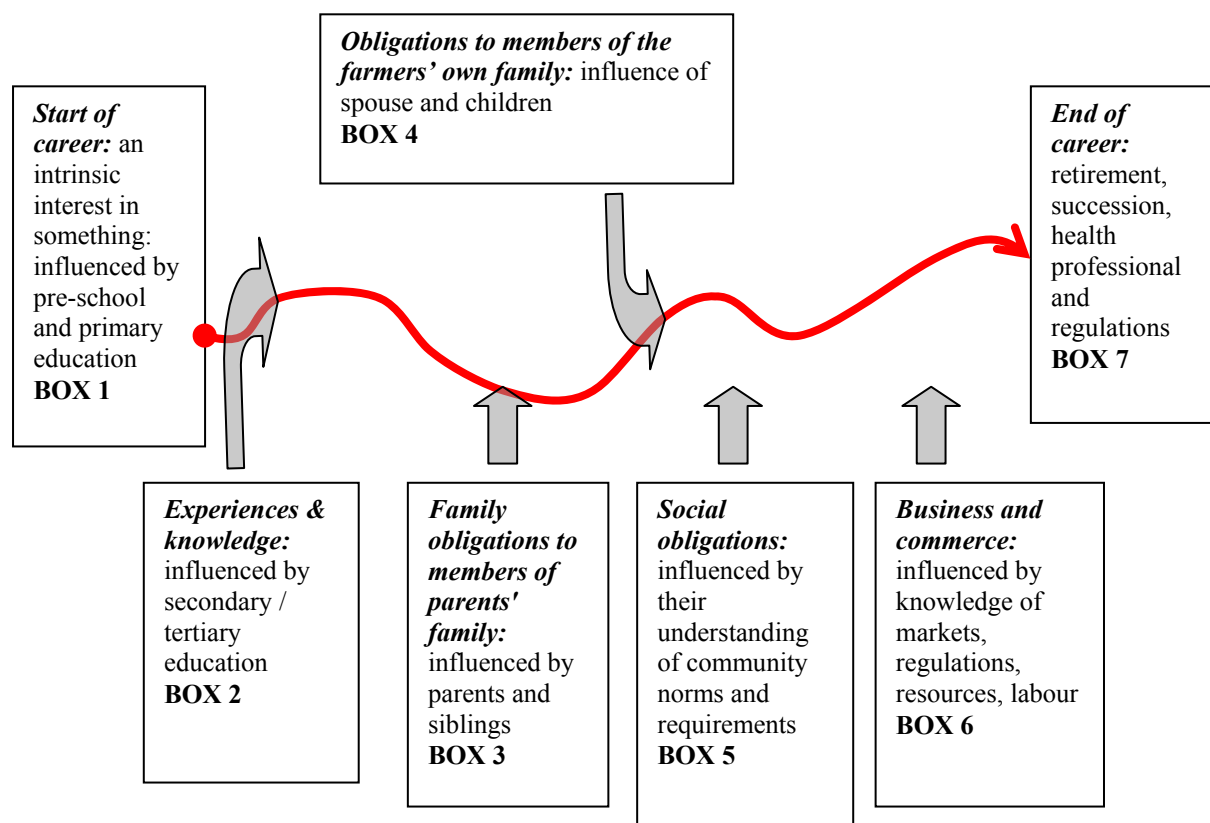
***Start of career:*** an intrinsic interest in something: influenced by pre-school and primary education
**BOX 1**

***Obligations to members of the farmers' own family:*** influence of spouse and children
**BOX 4**

***End of career:*** retirement, succession, health professional and regulations
**BOX 7**

***Experiences & knowledge:*** influenced by secondary / tertiary education
**BOX 2**

***Family obligations to members of parents' family:*** influenced by parents and siblings
**BOX 3**

***Social obligations:*** influenced by their understanding of community norms and requirements
**BOX 5**

***Business and commerce:*** influenced by knowledge of markets, regulations, resources, labour
**BOX 6**